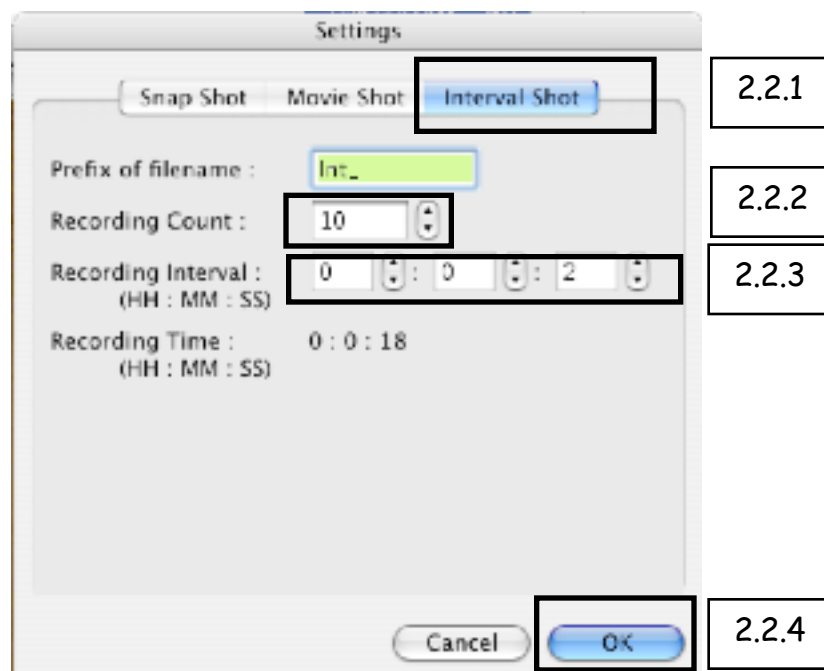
Settings

Snap Shot Movie Shot Interval Shot

2.2.1

Prefix of filename : Int_

2.2.2

Recording Count : 10

Recording Interval : (HH : MM : SS) 0 : 0 : 2

2.2.3

Recording Time : (HH : MM : SS) 0 : 0 : 18

Cancel OK

2.2.4